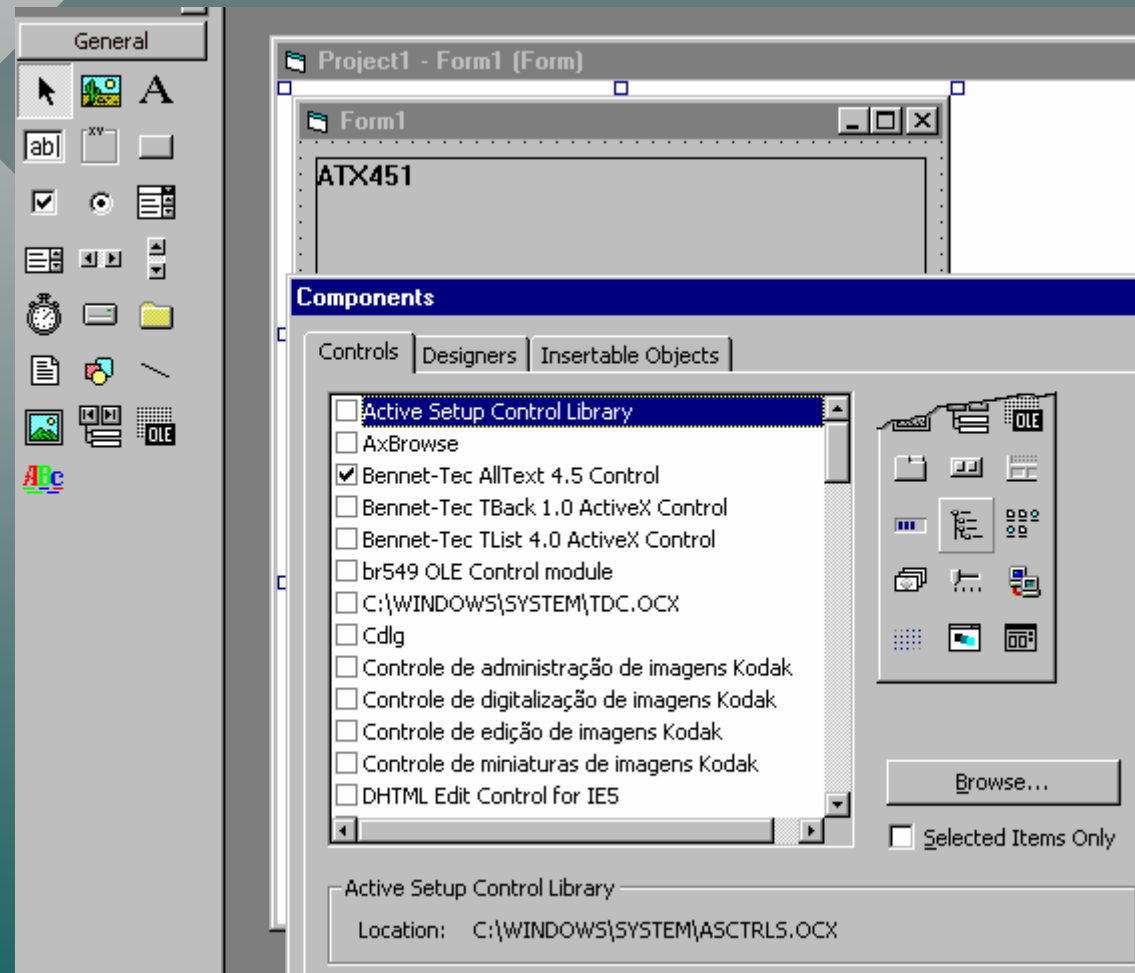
General

A

abl

xv

OLE

ABC

Project1 - Form1 (Form)

Form1

ATX451

Components

Controls | Designers | Insertable Objects

Active Setup Control Library
AxBrowse
Bennet-Tec AllText 4.5 Control
Bennet-Tec TBack 1.0 ActiveX Control
Bennet-Tec TList 4.0 ActiveX Control
br549 OLE Control module
C:\WINDOWS\SYSTEM\TDC.OCX
Cdlg
Controle de administração de imagens Kodak
Controle de digitalização de imagens Kodak
Controle de edição de imagens Kodak
Controle de miniaturas de imagens Kodak
DHTML Edit Control for IE5

OLE

Browse...

Selected Items Only

Active Setup Control Library

Location: C:\WINDOWS\SYSTEM\ASCTRLS.OCX